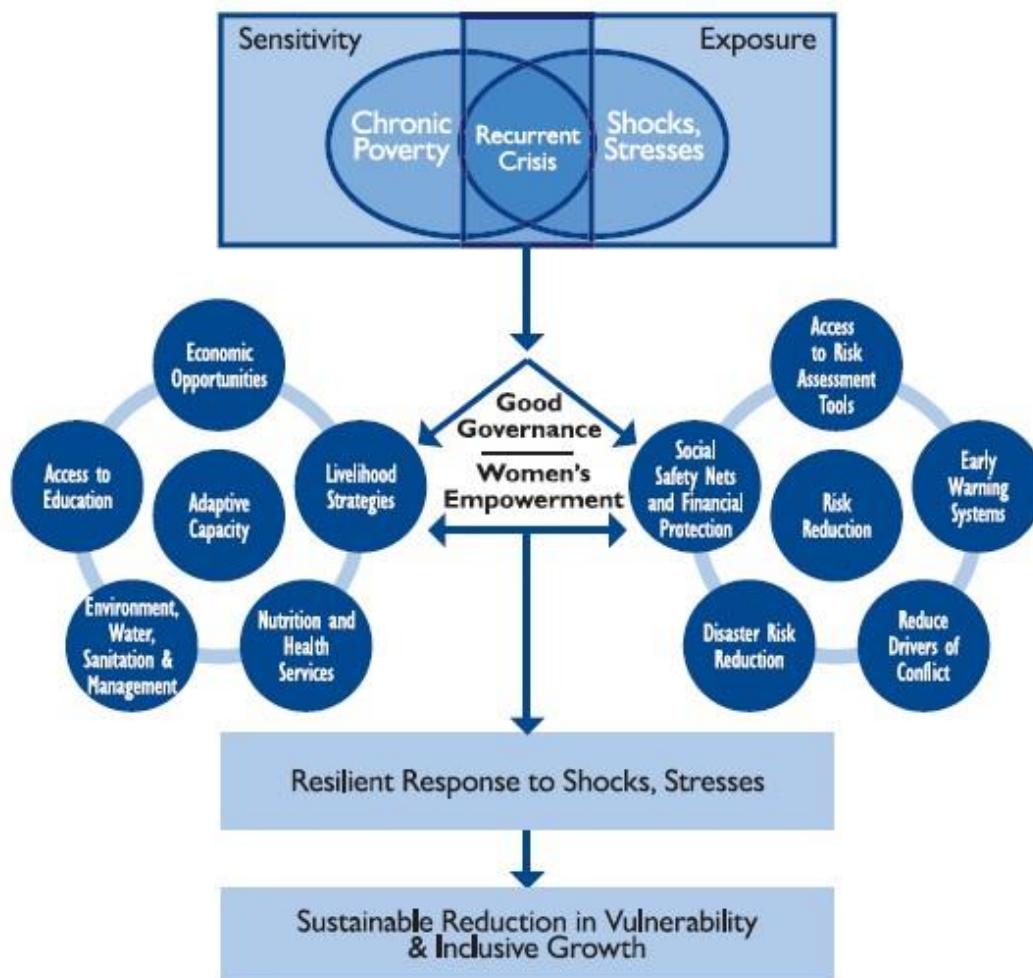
Sensitivity

Exposure

Chronic Poverty

Recurrent Crisis

Shocks, Stresses

Good Governance

Women's Empowerment

Economic Opportunities

Access to Education

Adaptive Capacity

Livelihood Strategies

Environment, Water, Sanitation & Management

Nutrition and Health Services

Access to Risk Assessment Tools

Social Safety Nets and Financial Protection

Risk Reduction

Early Warning Systems

Disaster Risk Reduction

Reduce Drivers of Conflict

Resilient Response to Shocks, Stresses

Sustainable Reduction in Vulnerability & Inclusive Growth